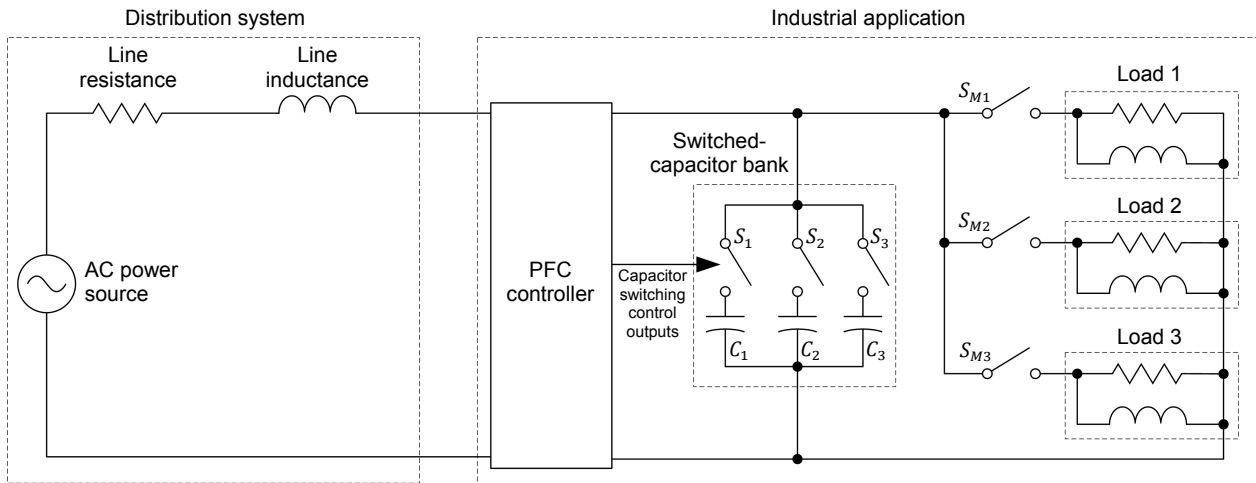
Distribution system

Industrial application

Line resistance

Line inductance

AC power source

PFC controller

Capacitor switching control outputs

Switched-capacitor bank

$S_1$

$S_2$

$S_3$

$C_1$

$C_2$

$C_3$

$S_{M1}$

$S_{M2}$

$S_{M3}$

Load 1

Load 2

Load 3